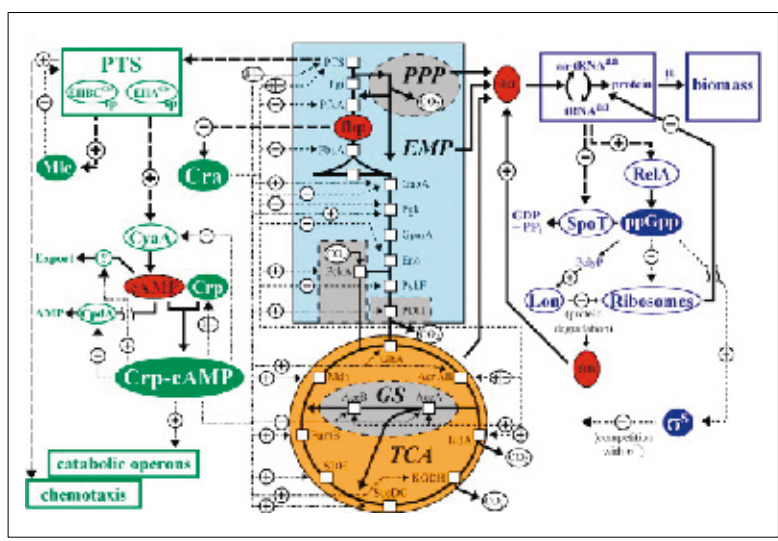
PTS

EIIBC$^{Glc}$

EIIA$^{Glc}$

Mlc

Cra

CyaA

Export

cAMP

Crp

AMP

CpdA

Crp-cAMP

catabolic operons

chemotaxis

PTS

Pgi

PfkA

fbp

FbaA

GapA

Pgk

GpmA

Eno

PykF

PDH

PPP

CO$_2$

EMP

GltA

Mdh

AceA

AceB

AceK

GS

FumS

IclA

TCA

SDH

SucDC

KGDH

CO$_2$

aa

aa-tRNA$^{aa}$

tRNA$^{aa}$

protein

biomass

RelA

GDP + PP$_i$

SpoT

ppGpp

Lon

Ribosomes

(protein degradation)

aa

$\sigma^S$

(competition with $\sigma^{70}$)